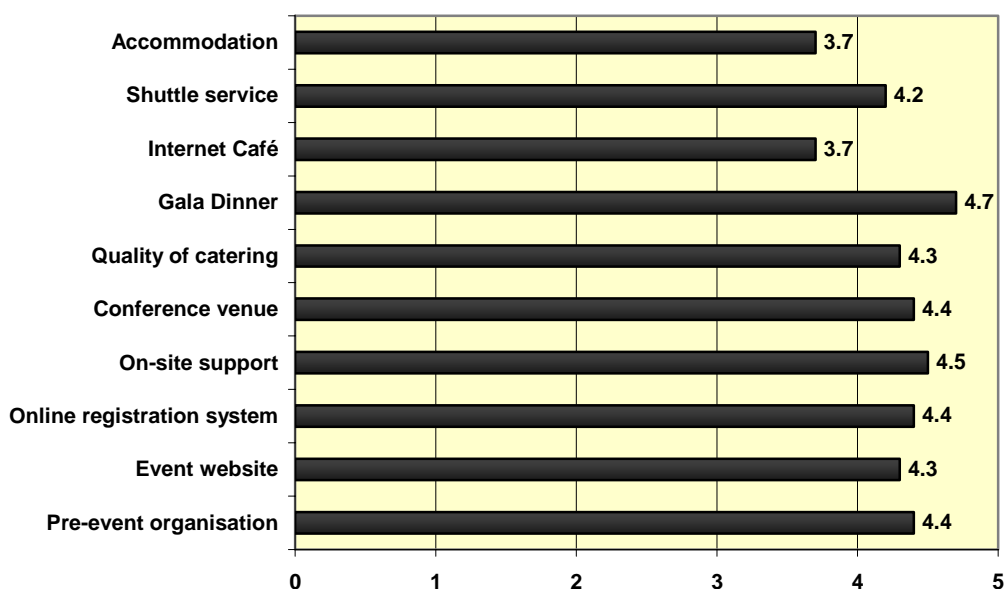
| | |
|---|---|
| Accommodation | 3.7 |
| Shuttle service | 4.2 |
| Internet Café | 3.7 |
| Gala Dinner | 4.7 |
| Quality of catering | 4.3 |
| Conference venue | 4.4 |
| On-site support | 4.5 |
| Online registration system | 4.4 |
| Event website | 4.3 |
| Pre-event organisation | 4.4 |

0 1 2 3 4 5